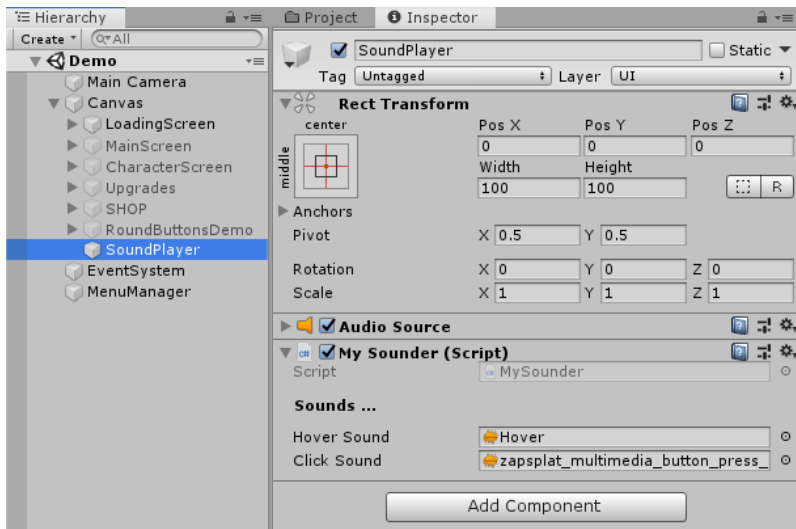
Hierarchy

Create ▾ Q▾All

Demo

Main Camera

Canvas

LoadingScreen

MainScreen

CharacterScreen

Upgrades

SHOP

RoundButtonsDemo

SoundPlayer

EventSystem

MenuManager

Project

Inspector

SoundPlayer

Static

Tag Untagged

Layer UI

Rect Transform

center

middle

| Pos X | Pos Y | Pos Z |
|---|---|---|
| 0 | 0 | 0 |
| Width | Height | |
| 100 | 100 | |

R

Anchors

Pivot X 0.5 Y 0.5

Rotation X 0 Y 0 Z 0

Scale X 1 Y 1 Z 1

Audio Source

My Sounder (Script)

Script MySounder

Sounds ...

Hover Sound Hover

Click Sound zapsplat_multimedia_button_press_

Add Component